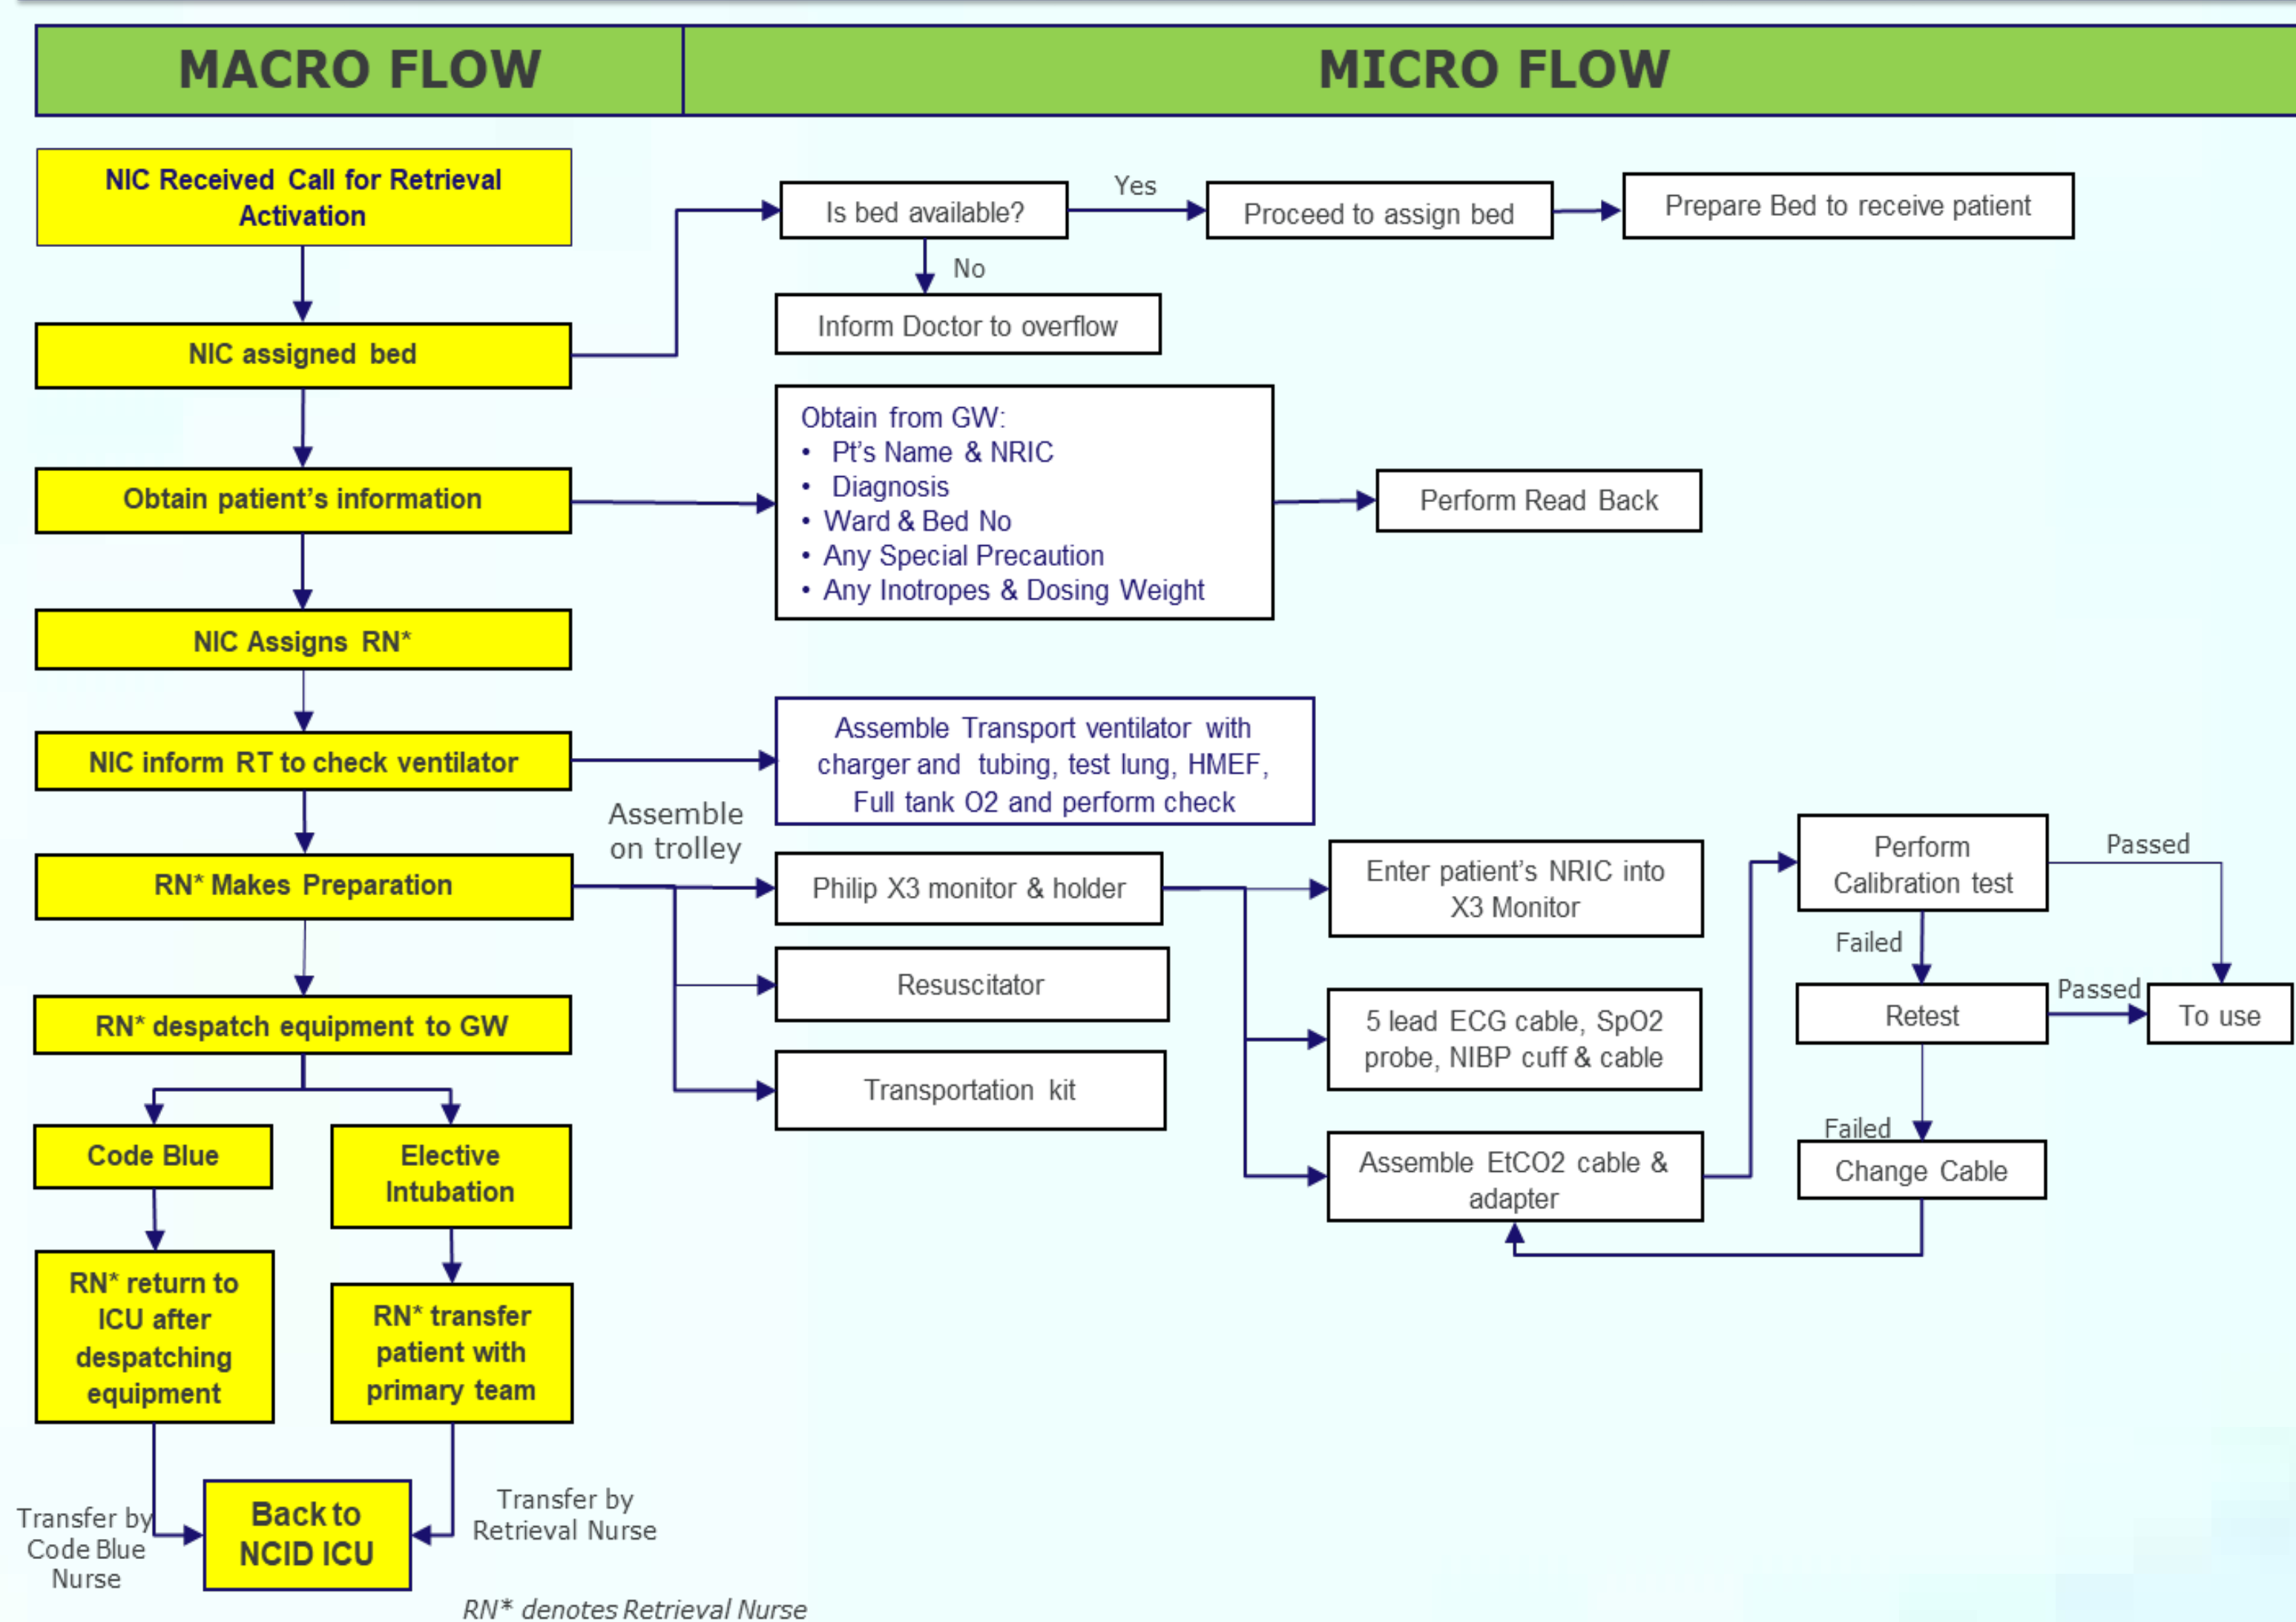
MACRO FLOW

MICRO FLOW

NIC Received Call for Retrieval Activation

Is bed available?

Yes

Proceed to assign bed

Prepare Bed to receive patient

No

Inform Doctor to overflow

NIC assigned bed

Obtain from GW:
• Pt's Name & NRIC
• Diagnosis
• Ward & Bed No
• Any Special Precaution
• Any Inotropes & Dosing Weight

Obtain patient's information

Perform Read Back

NIC Assigns RN*

NIC inform RT to check ventilator

Assemble Transport ventilator with charger and tubing, test lung, HMEF, Full tank O2 and perform check

Assemble on trolley

RN* Makes Preparation

Philip X3 monitor & holder

Enter patient's NRIC into X3 Monitor

Perform Calibration test

Passed

Failed

Resuscitator

5 lead ECG cable, SpO2 probe, NIBP cuff & cable

Retest

Passed

To use

RN* despatch equipment to GW

Transportation kit

Failed

Assemble EtCO2 cable & adapter

Change Cable

Code Blue

Elective Intubation

RN* return to ICU after despatching equipment

RN* transfer patient with primary team

Transfer by Code Blue Nurse

Back to NCID ICU

Transfer by Retrieval Nurse

RN* denotes Retrieval Nurse